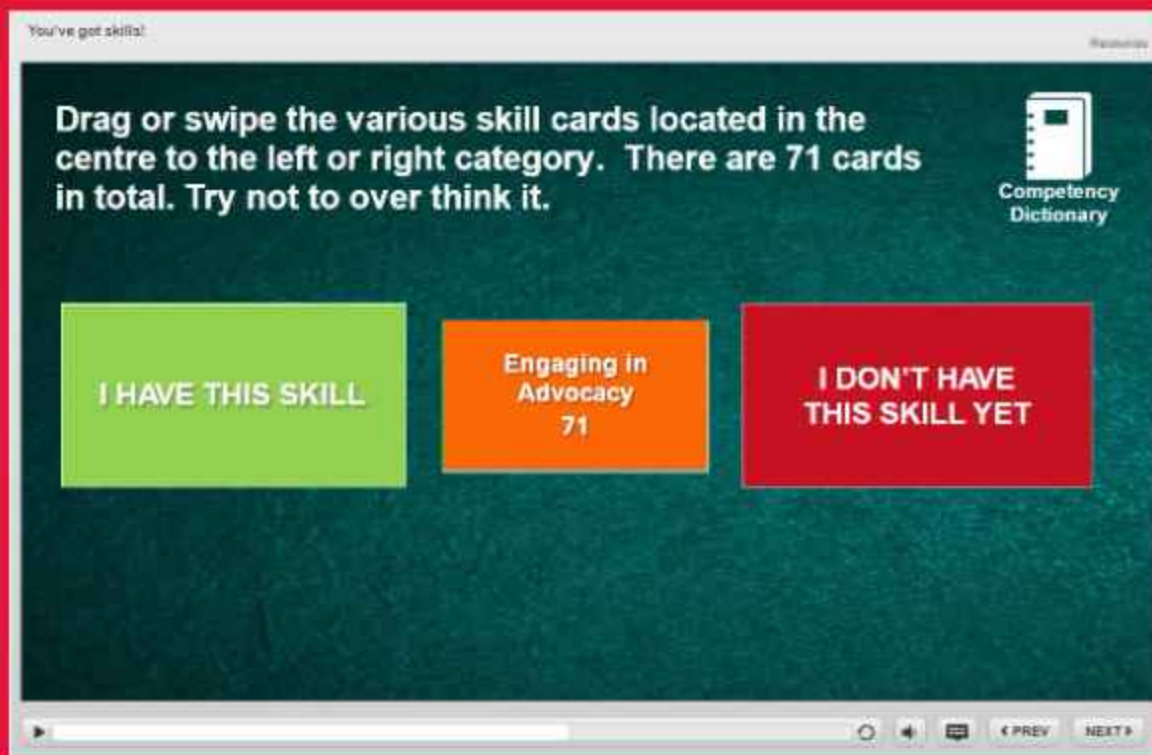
You've got skills!

Resources

Drag or swipe the various skill cards located in the centre to the left or right category. There are 71 cards in total. Try not to over think it.

Competency Dictionary

I HAVE THIS SKILL

Engaging in Advocacy
71

I DON'T HAVE THIS SKILL YET

◀ PREV

NEXT ▶